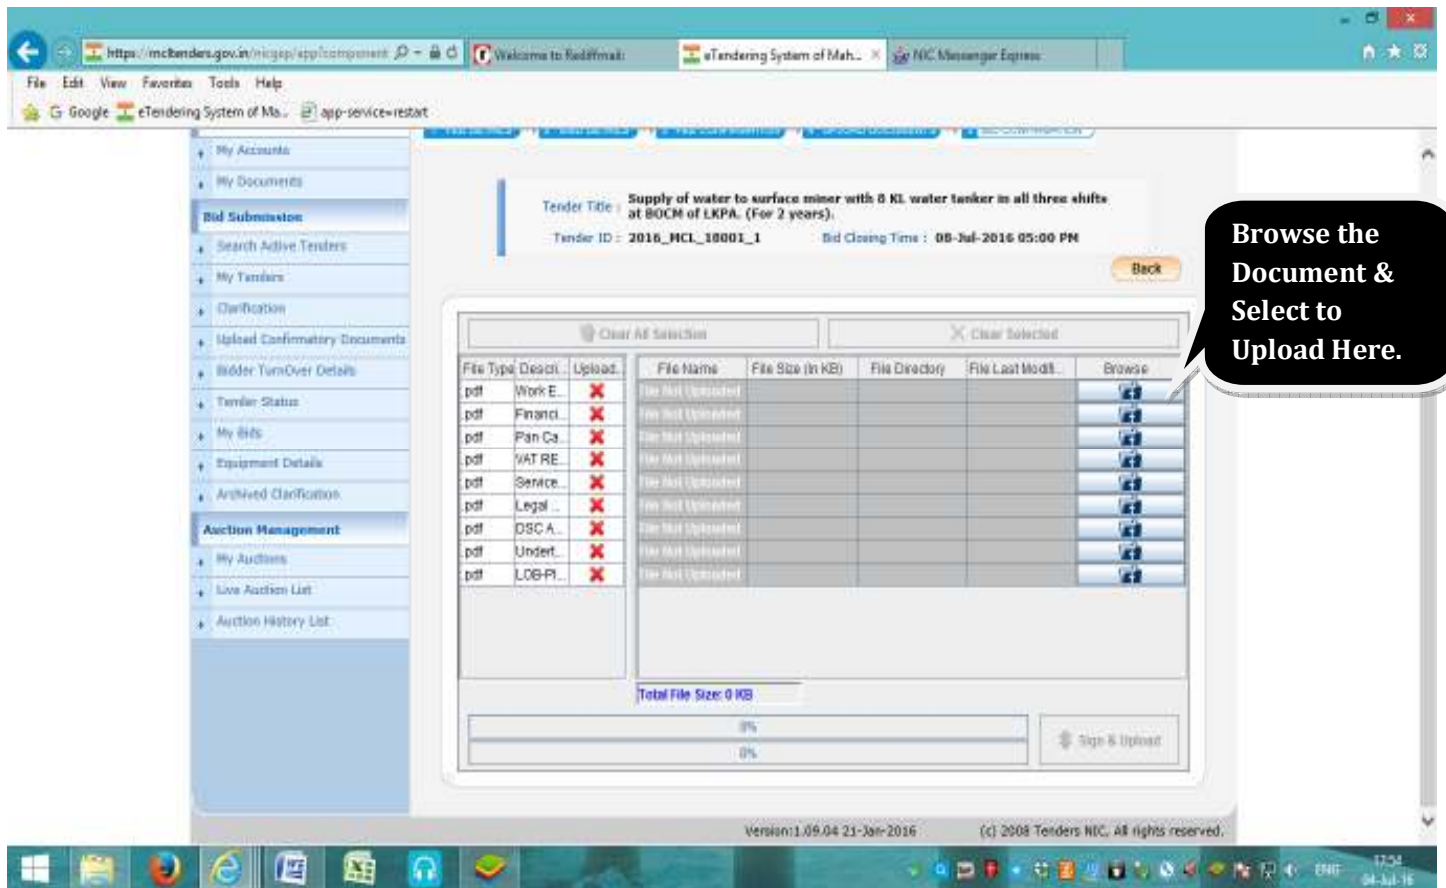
https://mcltenders.gov.in/nicgep/app/component
Welcome to Rediffmail
eTendering System of Mah...
NIC Messenger Express

File Edit View Favorites Tools Help

Google eTendering System of Ma... app-service=restart

My Accounts
My Documents
Bid Submission
Search Active Tenders
My Tenders
Clarification
Upload Confirmatory Documents
Bidder TurnOver Details
Tender Status
My Bids
Equipment Details
Archived Clarification
Auction Management
My Auctions
Live Auction List
Auction History List

Tender Title : Supply of water to surface miner with 8 KL water tanker in all three shifts at BOCM of LKPA. (For 2 years).
Tender ID : 2016_MCL_18001_1 Bid Closing Time : 08-Jul-2016 05:00 PM

Back

Browse the Document & Select to Upload Here.

Clear All Selection
Clear Selected

| File Type | Descri... | Upload... |
|---|---|---|
| pdf | Work E... | ✗ |
| pdf | Financi... | ✗ |
| pdf | Pan Ca... | ✗ |
| pdf | VAT RE... | ✗ |
| pdf | Service... | ✗ |
| pdf | Legal ... | ✗ |
| pdf | DSC A... | ✗ |
| pdf | Undert... | ✗ |
| pdf | LOB-PI... | ✗ |

| File Name | File Size (In KB) | File Directory | File Last Modifi... | Browse |
|---|---|---|---|---|
| File Not Uploaded | | | | |
| File Not Uploaded | | | | |
| File Not Uploaded | | | | |
| File Not Uploaded | | | | |
| File Not Uploaded | | | | |
| File Not Uploaded | | | | |
| File Not Uploaded | | | | |
| File Not Uploaded | | | | |
| File Not Uploaded | | | | |

Total File Size: 0 KB

0%
0%

Sign & Upload

Version:1.09.04 21-Jan-2016 (c) 2008 Tenders NIC. All rights reserved.

ENG 17:54 04-Jul-16